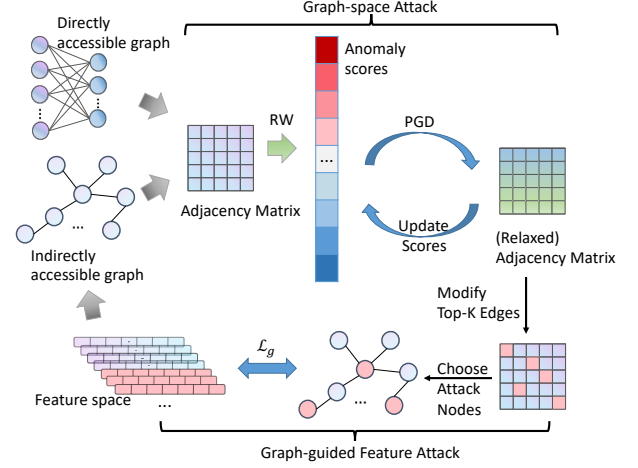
Graph-space Attack

Directly accessible graph

Anomaly scores

RW

PGD

Adjacency Matrix

Update Scores

(Relaxed) Adjacency Matrix

Indirectly accessible graph

Modify Top-K Edges

$\mathcal{L}_g$

Choose Attack Nodes

Feature space

...

...

...

...

Graph-guided Feature Attack